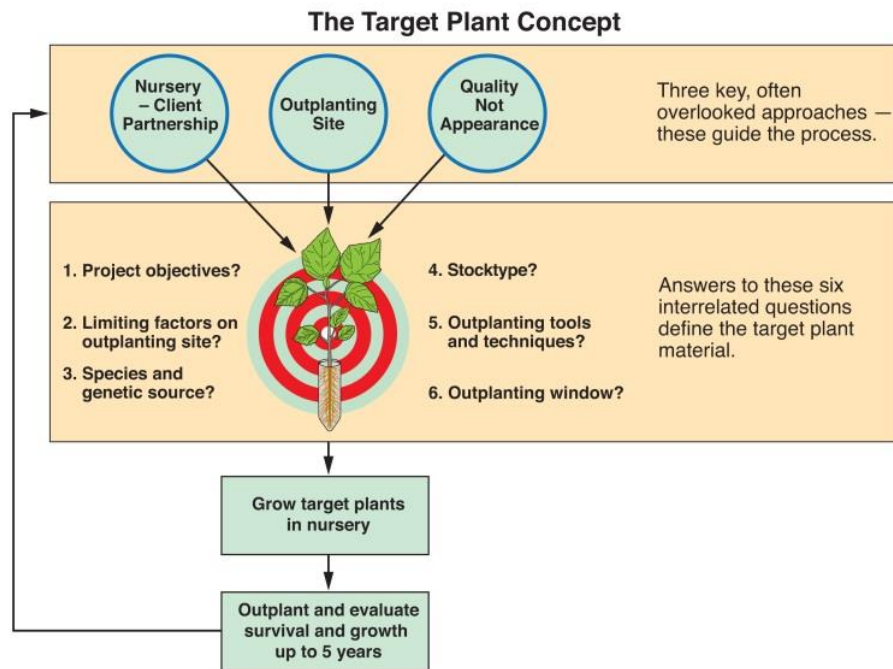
The Target Plant Concept

Nursery – Client Partnership

Outplanting Site

Quality Not Appearance

Three key, often overlooked approaches — these guide the process.

1. Project objectives?

2. Limiting factors on outplanting site?

3. Species and genetic source?

4. Stocktype?

5. Outplanting tools and techniques?

6. Outplanting window?

Answers to these six interrelated questions define the target plant material.

Grow target plants in nursery

Outplant and evaluate survival and growth up to 5 years